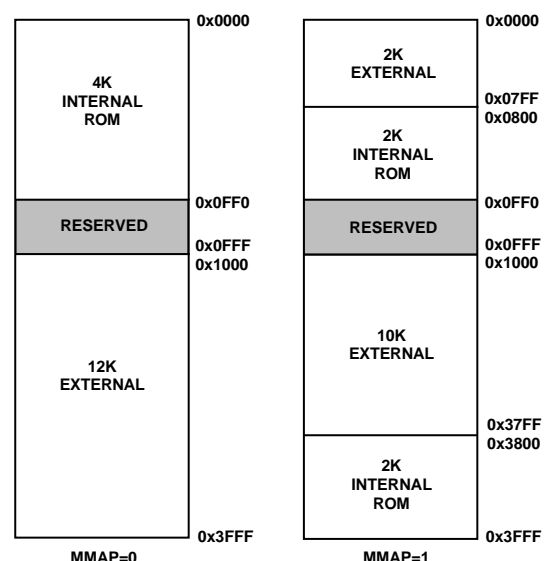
0x0000

4K
INTERNAL
ROM

0x0FF0

RESERVED

0x0FFF
0x1000

12K
EXTERNAL

0x3FFF

MMAP=0

0x0000

2K
EXTERNAL

0x07FF
0x0800

2K
INTERNAL
ROM

0x0FF0

RESERVED

0x0FFF
0x1000

10K
EXTERNAL

0x37FF
0x3800

2K
INTERNAL
ROM

0x3FFF

MMAP=1